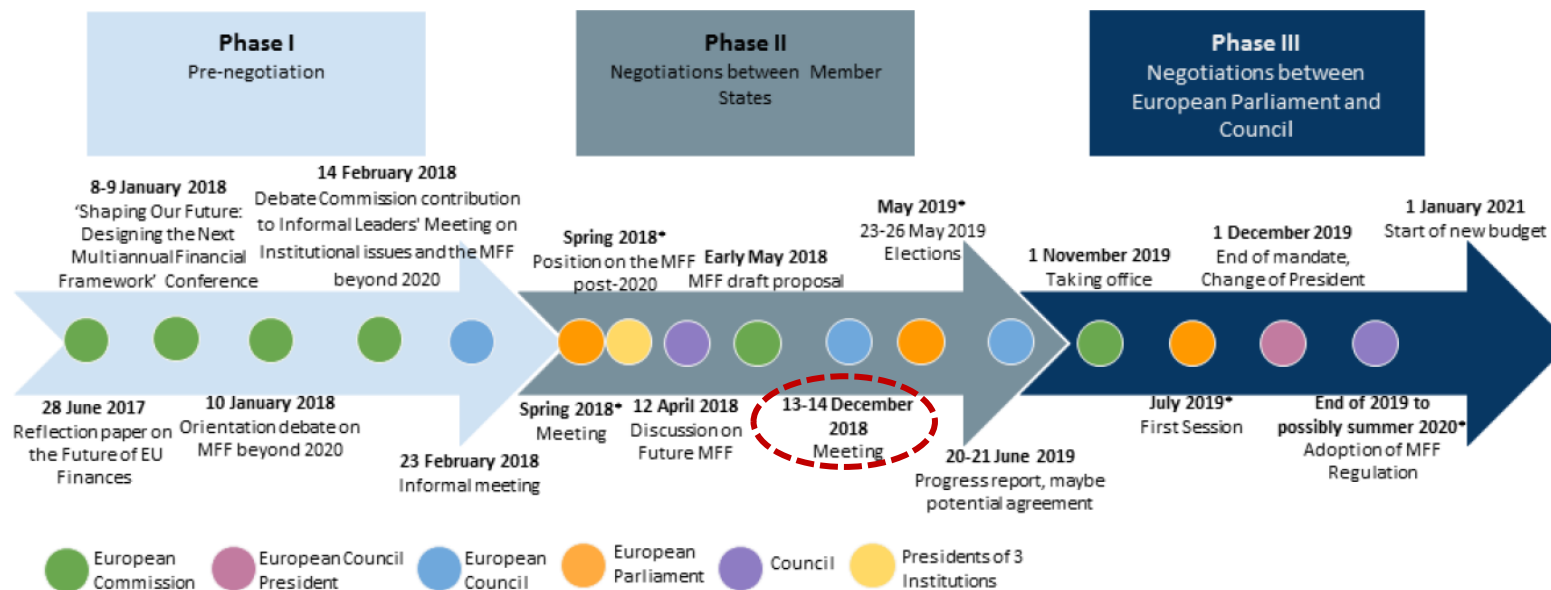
**Phase I**
Pre-negotiation

**Phase II**
Negotiations between Member States

**Phase III**
Negotiations between European Parliament and Council

**8-9 January 2018**
'Shaping Our Future: Designing the Next Multiannual Financial Framework' Conference

**14 February 2018**
Debate Commission contribution to Informal Leaders' Meeting on Institutional issues and the MFF beyond 2020

**Spring 2018***
Position on the MFF post-2020

**Early May 2018**
MFF draft proposal

**May 2019***
23-26 May 2019
Elections

**1 November 2019**
Taking office

**1 December 2019**
End of mandate, Change of President

**1 January 2021**
Start of new budget

**28 June 2017**
Reflection paper on the Future of EU Finances

**10 January 2018**
Orientation debate on MFF beyond 2020

**23 February 2018**
Informal meeting

**Spring 2018***
Meeting

**12 April 2018**
Discussion on Future MFF

**13-14 December 2018**
Meeting

**20-21 June 2019**
Progress report, maybe potential agreement

**July 2019***
First Session

**End of 2019 to possibly summer 2020***
Adoption of MFF Regulation

European Commission
European Council President
European Council
European Parliament
Council
Presidents of 3 Institutions